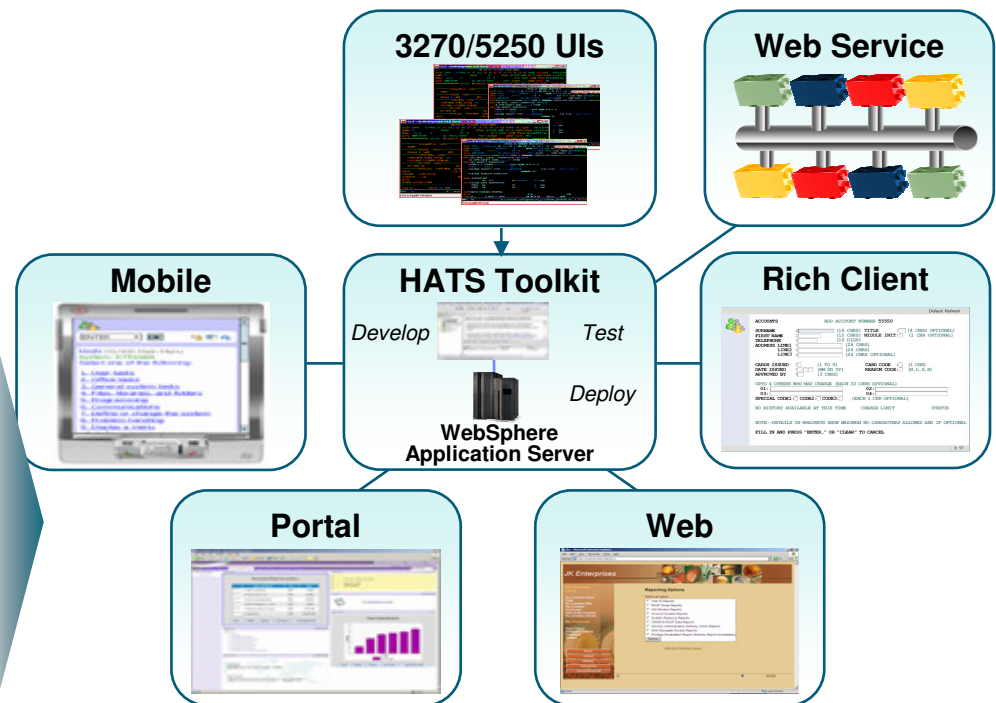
3270/5250 UIs

Web Service

Mobile

HATS Toolkit

Develop

Test

Deploy

WebSphere Application Server

Rich Client

Default Refresh

ACCOUNTS

ADD ACCOUNT NUMBER 55550

SURNAME

TITLE

FIRST NAME

MIDDLE INIT

TELEPHONE

ADDRESS LINE1

LINE2

LINE3

CARDS ISSUED

CARD CODE

DATE ISSUED

REASON CODE

APPROVED BY

UPTO 4 OTHERS WHO MAY CHARGE (EACH 32 CHRS OPTIONAL)

01:

02:

03:

04:

SPECIAL CODE1

CODE2

CODE3

NO HISTORY AVAILABLE AT THIS TIME

CHARGE LIMIT

STATUS

FILL IN AND PRESS "ENTER," OR "CLEAR" TO CANCEL

Portal

Web

JK Enterprises

Reporting Options